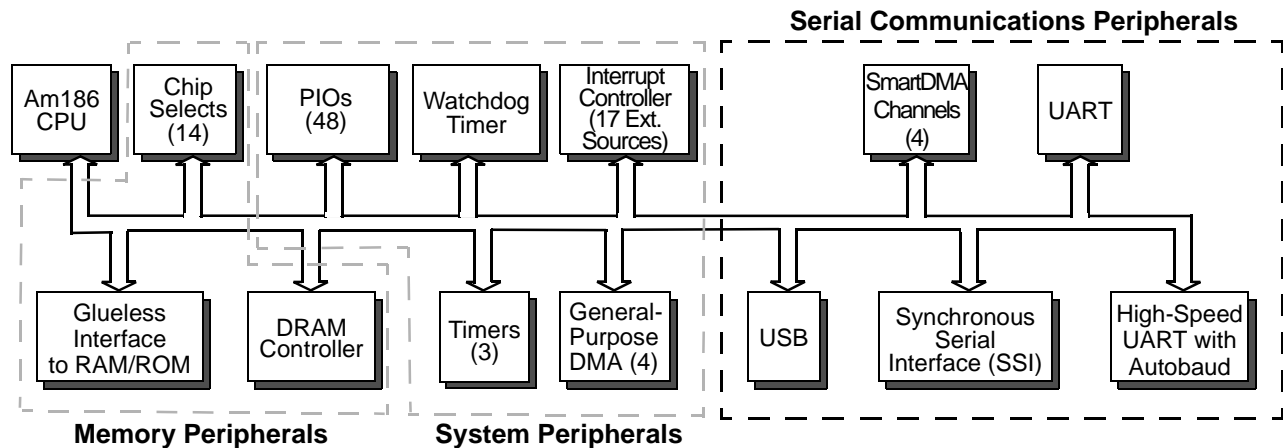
Serial Communications Peripherals

Am186 CPU

Chip Selects (14)

PIOs (48)

Watchdog Timer

Interrupt Controller (17 Ext. Sources)

SmartDMA Channels (4)

UART

Glueless Interface to RAM/ROM

DRAM Controller

Timers (3)

General-Purpose DMA (4)

USB

Synchronous Serial Interface (SSI)

High-Speed UART with Autobaud

Memory Peripherals

System Peripherals